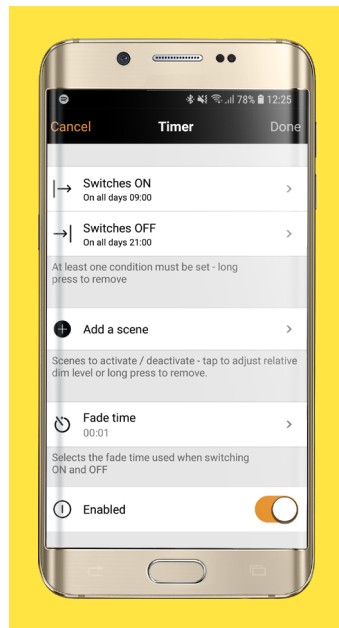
78% 12:25

Cancel Timer Done

Switches ON
On all days 09:00

Switches OFF
On all days 21:00

At least one condition must be set - long press to remove

Add a scene

Scenes to activate / deactivate - tap to adjust relative dim level or long press to remove.

Fade time
00:01

Selects the fade time used when switching ON and OFF

Enabled